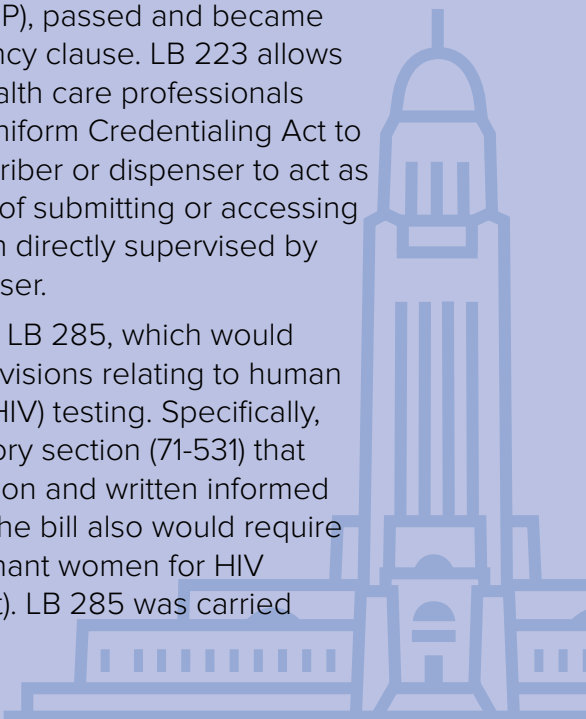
P), passed and became ncy clause. LB 223 allows alth care professionals niform Credentialing Act to riber or dispenser to act as of submitting or accessing n directly supervised by ser.

LB 285, which would visions relating to human HIV) testing. Specifically, ory section (71-531) that on and written informed he bill also would require nant women for HIV t). LB 285 was carried